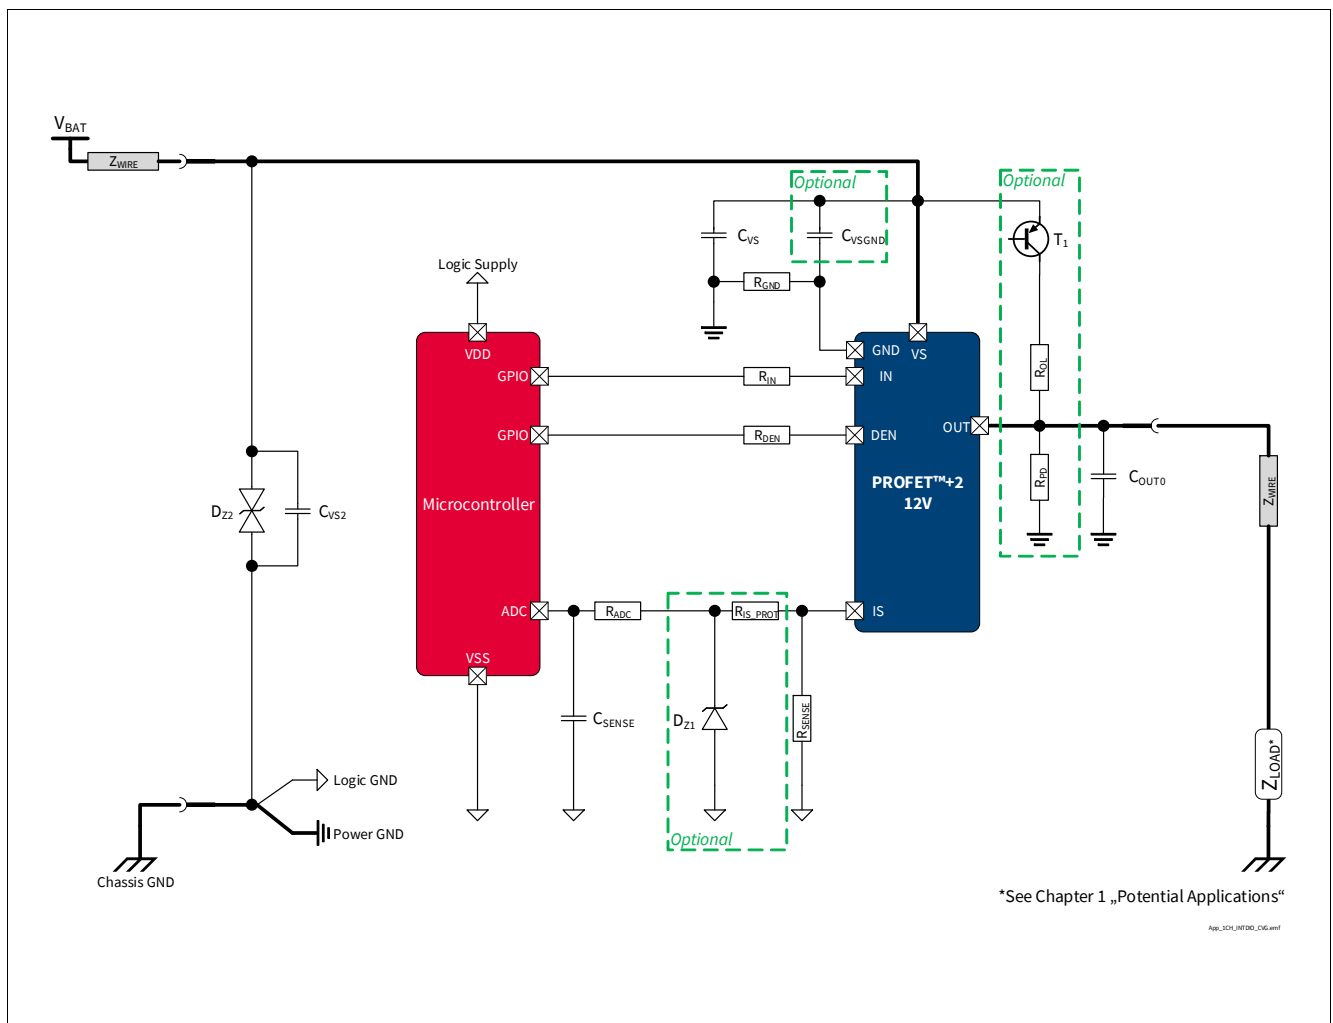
$V_{BAT}$
$Z_{WIRE}$
Optional
Optional
$C_{VS}$
$C_{VSGND}$
$T_1$
Logic Supply
$R_{GND}$
VDD
GND
VS
GPIO
$R_{IN}$
IN
$R_{OL}$
GPIO
$R_{DEN}$
DEN
OUT
$D_{Z2}$
$C_{VS2}$
Microcontroller
PROFET™+2
12V
$R_{PD}$
$C_{OUT0}$
$Z_{WIRE}$
ADC
$R_{ADC}$
$R_{IS\_PROT}$
IS
VSS
$C_{SENSE}$
$D_{Z1}$
$R_{SENSE}$
$Z_{LOAD}$*
Logic GND
Power GND
Optional
Chassis GND
*See Chapter 1 „Potential Applications“
App_1CH_INTDIO_CVG.emf